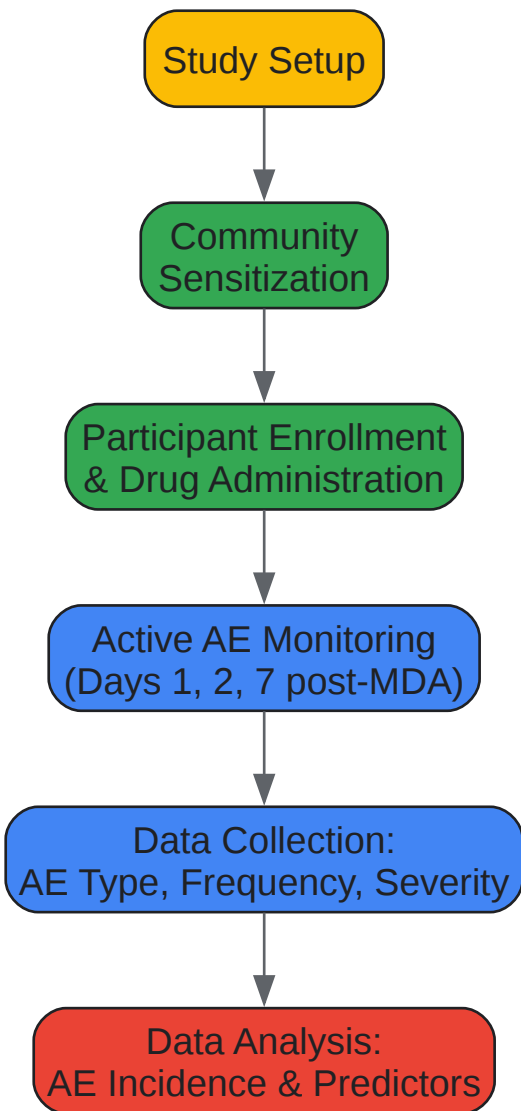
Study Setup

Community Sensitization

Participant Enrollment & Drug Administration

Active AE Monitoring (Days 1, 2, 7 post-MDA)

Data Collection: AE Type, Frequency, Severity

Data Analysis: AE Incidence & Predictors